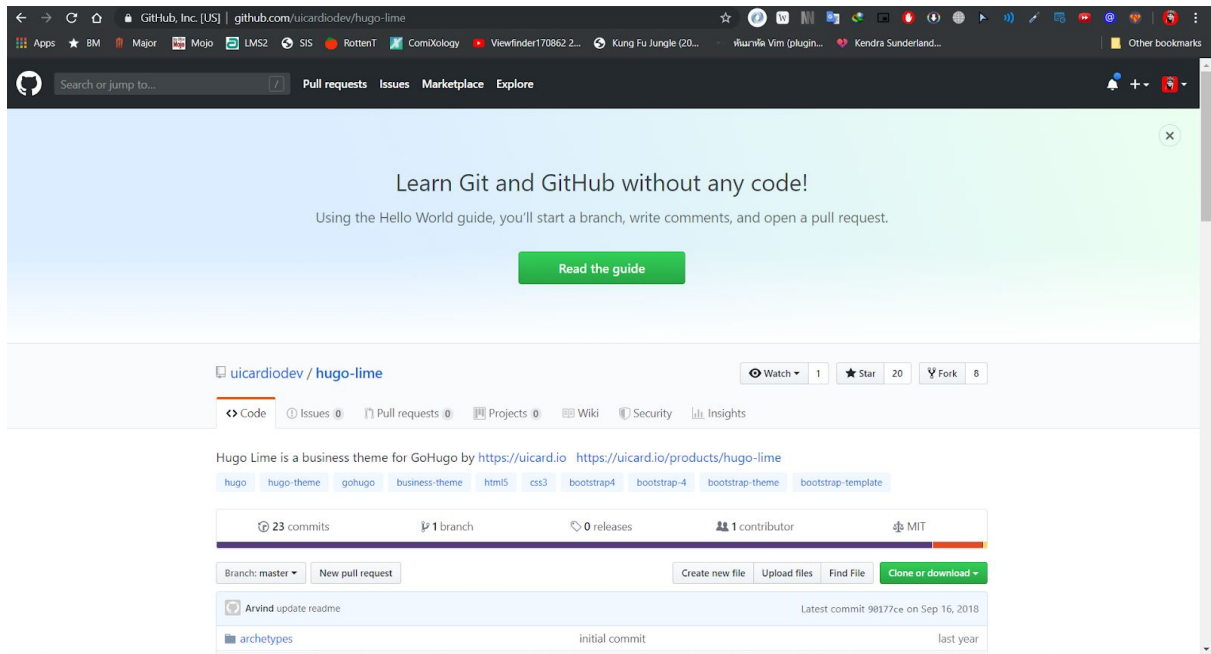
GitHub, Inc. [US] | github.com/uicardiodev/hugo-lime

Apps BM Major Mojo LMS2 SIS RottenT ComiXology Viewfinder170862 2... Kung Fu Jungle (20... ทันมาทัด Vim (plugin... Kendra Sunderland... Other bookmarks

Search or jump to... / Pull requests Issues Marketplace Explore

Learn Git and GitHub without any code!

Using the Hello World guide, you'll start a branch, write comments, and open a pull request.

Read the guide

uicardiodev / hugo-lime

Watch 1 Star 20 Fork 8

Code Issues 0 Pull requests 0 Projects 0 Wiki Security Insights

Hugo Lime is a business theme for GoHugo by https://uicard.io https://uicard.io/products/hugo-lime

hugo hugo-theme gohugo business-theme html5 css3 bootstrap4 bootstrap-4 bootstrap-theme bootstrap-template

23 commits 1 branch 0 releases 1 contributor MIT

Branch: master New pull request Create new file Upload files Find File Clone or download

Arvind update readme Latest commit 90177ce on Sep 16, 2018

archetypes initial commit last year